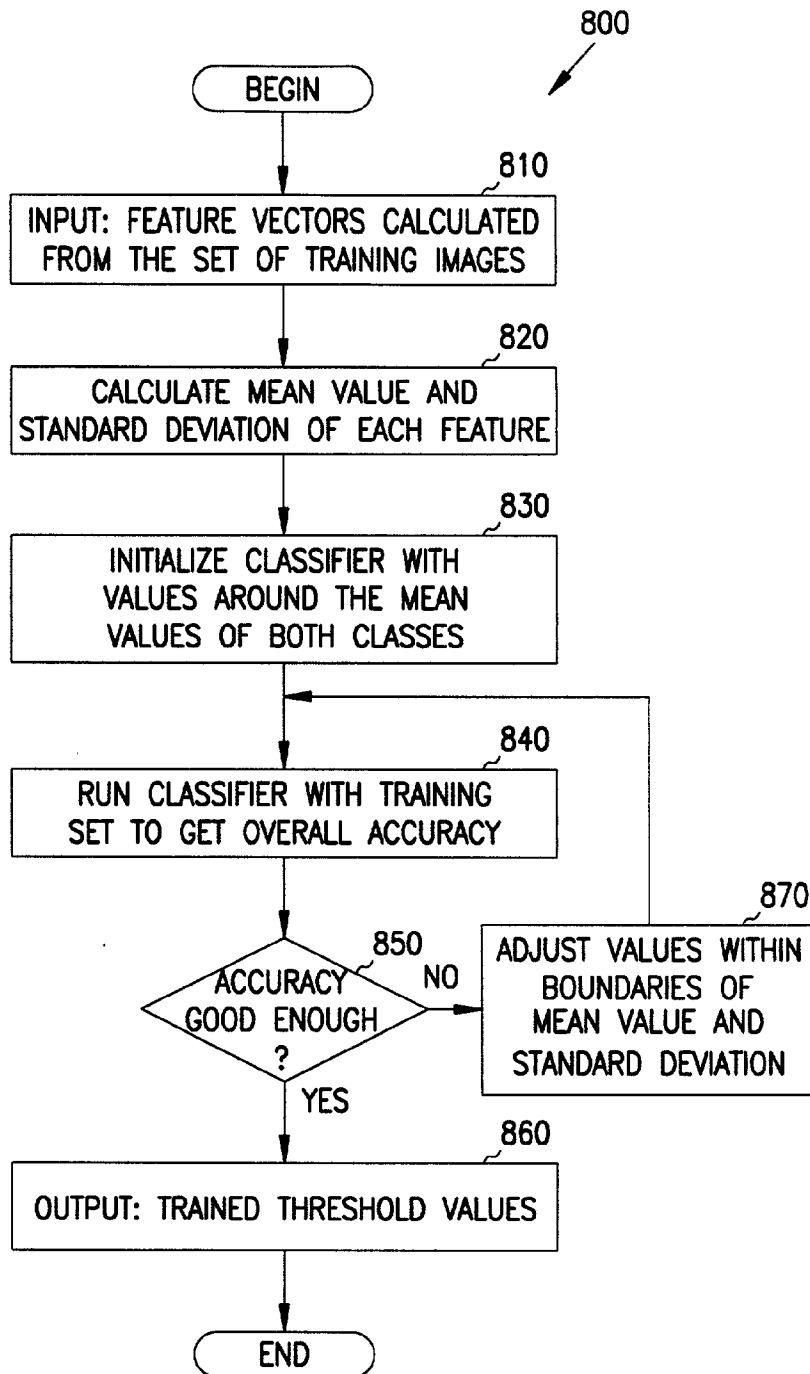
800

BEGIN

810

INPUT: FEATURE VECTORS CALCULATED FROM THE SET OF TRAINING IMAGES

820

CALCULATE MEAN VALUE AND STANDARD DEVIATION OF EACH FEATURE

830

INITIALIZE CLASSIFIER WITH VALUES AROUND THE MEAN VALUES OF BOTH CLASSES

840

RUN CLASSIFIER WITH TRAINING SET TO GET OVERALL ACCURACY

850

ACCURACY GOOD ENOUGH ?

NO

870

ADJUST VALUES WITHIN BOUNDARIES OF MEAN VALUE AND STANDARD DEVIATION

YES

860

OUTPUT: TRAINED THRESHOLD VALUES

END